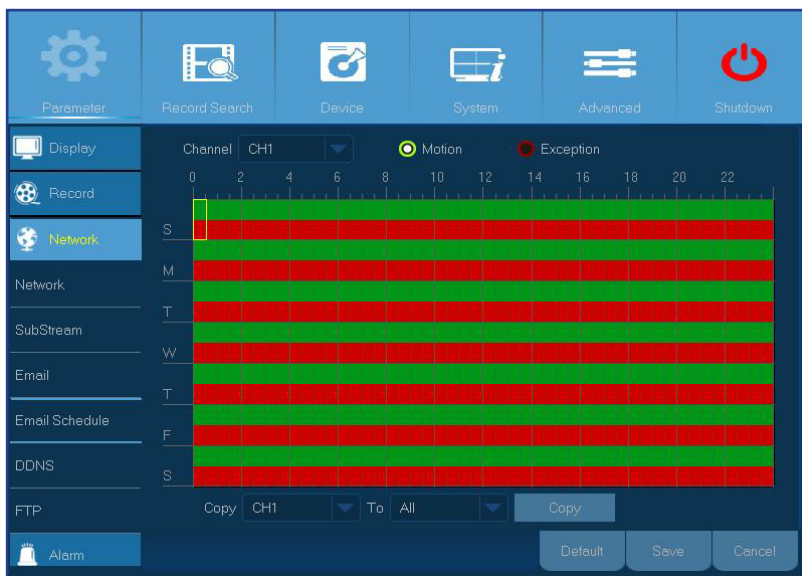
Parameter
Record Search
Device
System
Advanced
Shutdown

Display
Record
Network
Network
SubStream
Email
Email Schedule
DDNS
FTP
Alarm

Channel CH1
Motion
Exception

0 2 4 6 8 10 12 14 16 18 20 22

S
M
T
W
T
F
S

Copy CH1 To All Copy

Default Save Cancel